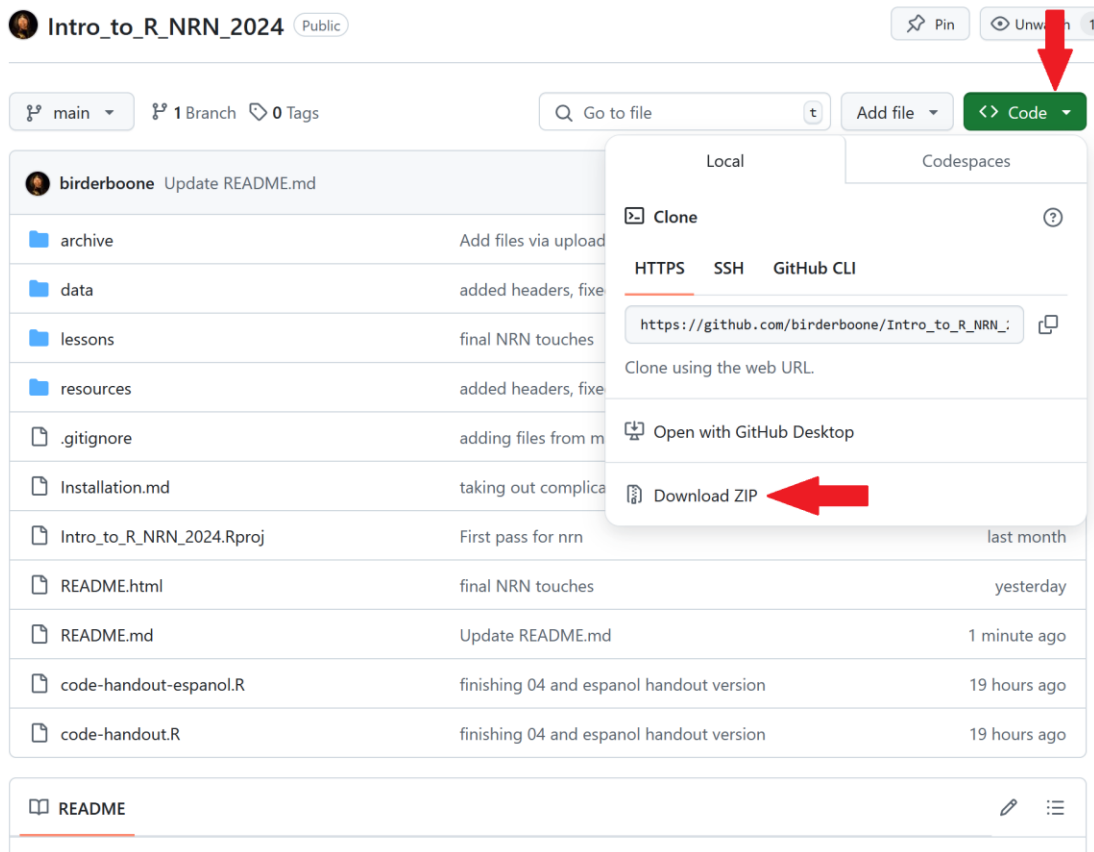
Intro_to_R_NRN_2024 Public

Pin Unwa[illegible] 1

main 1 Branch 0 Tags

Go to file t Add file Code

birderboone Update README.md

| | | |
|---|---|---|
| archive | Add files via upload | |
| data | added headers, fixe | |
| lessons | final NRN touches | |
| resources | added headers, fixe | |
| .gitignore | adding files from m | |
| Installation.md | taking out complica | |
| Intro_to_R_NRN_2024.Rproj | First pass for nrn | last month |
| README.html | final NRN touches | yesterday |
| README.md | Update README.md | 1 minute ago |
| code-handout-espanol.R | finishing 04 and espanol handout version | 19 hours ago |
| code-handout.R | finishing 04 and espanol handout version | 19 hours ago |

Local Codespaces

Clone

HTTPS SSH GitHub CLI

https://github.com/birderboone/Intro_to_R_NRN_2

Clone using the web URL.

Open with GitHub Desktop

Download ZIP

README